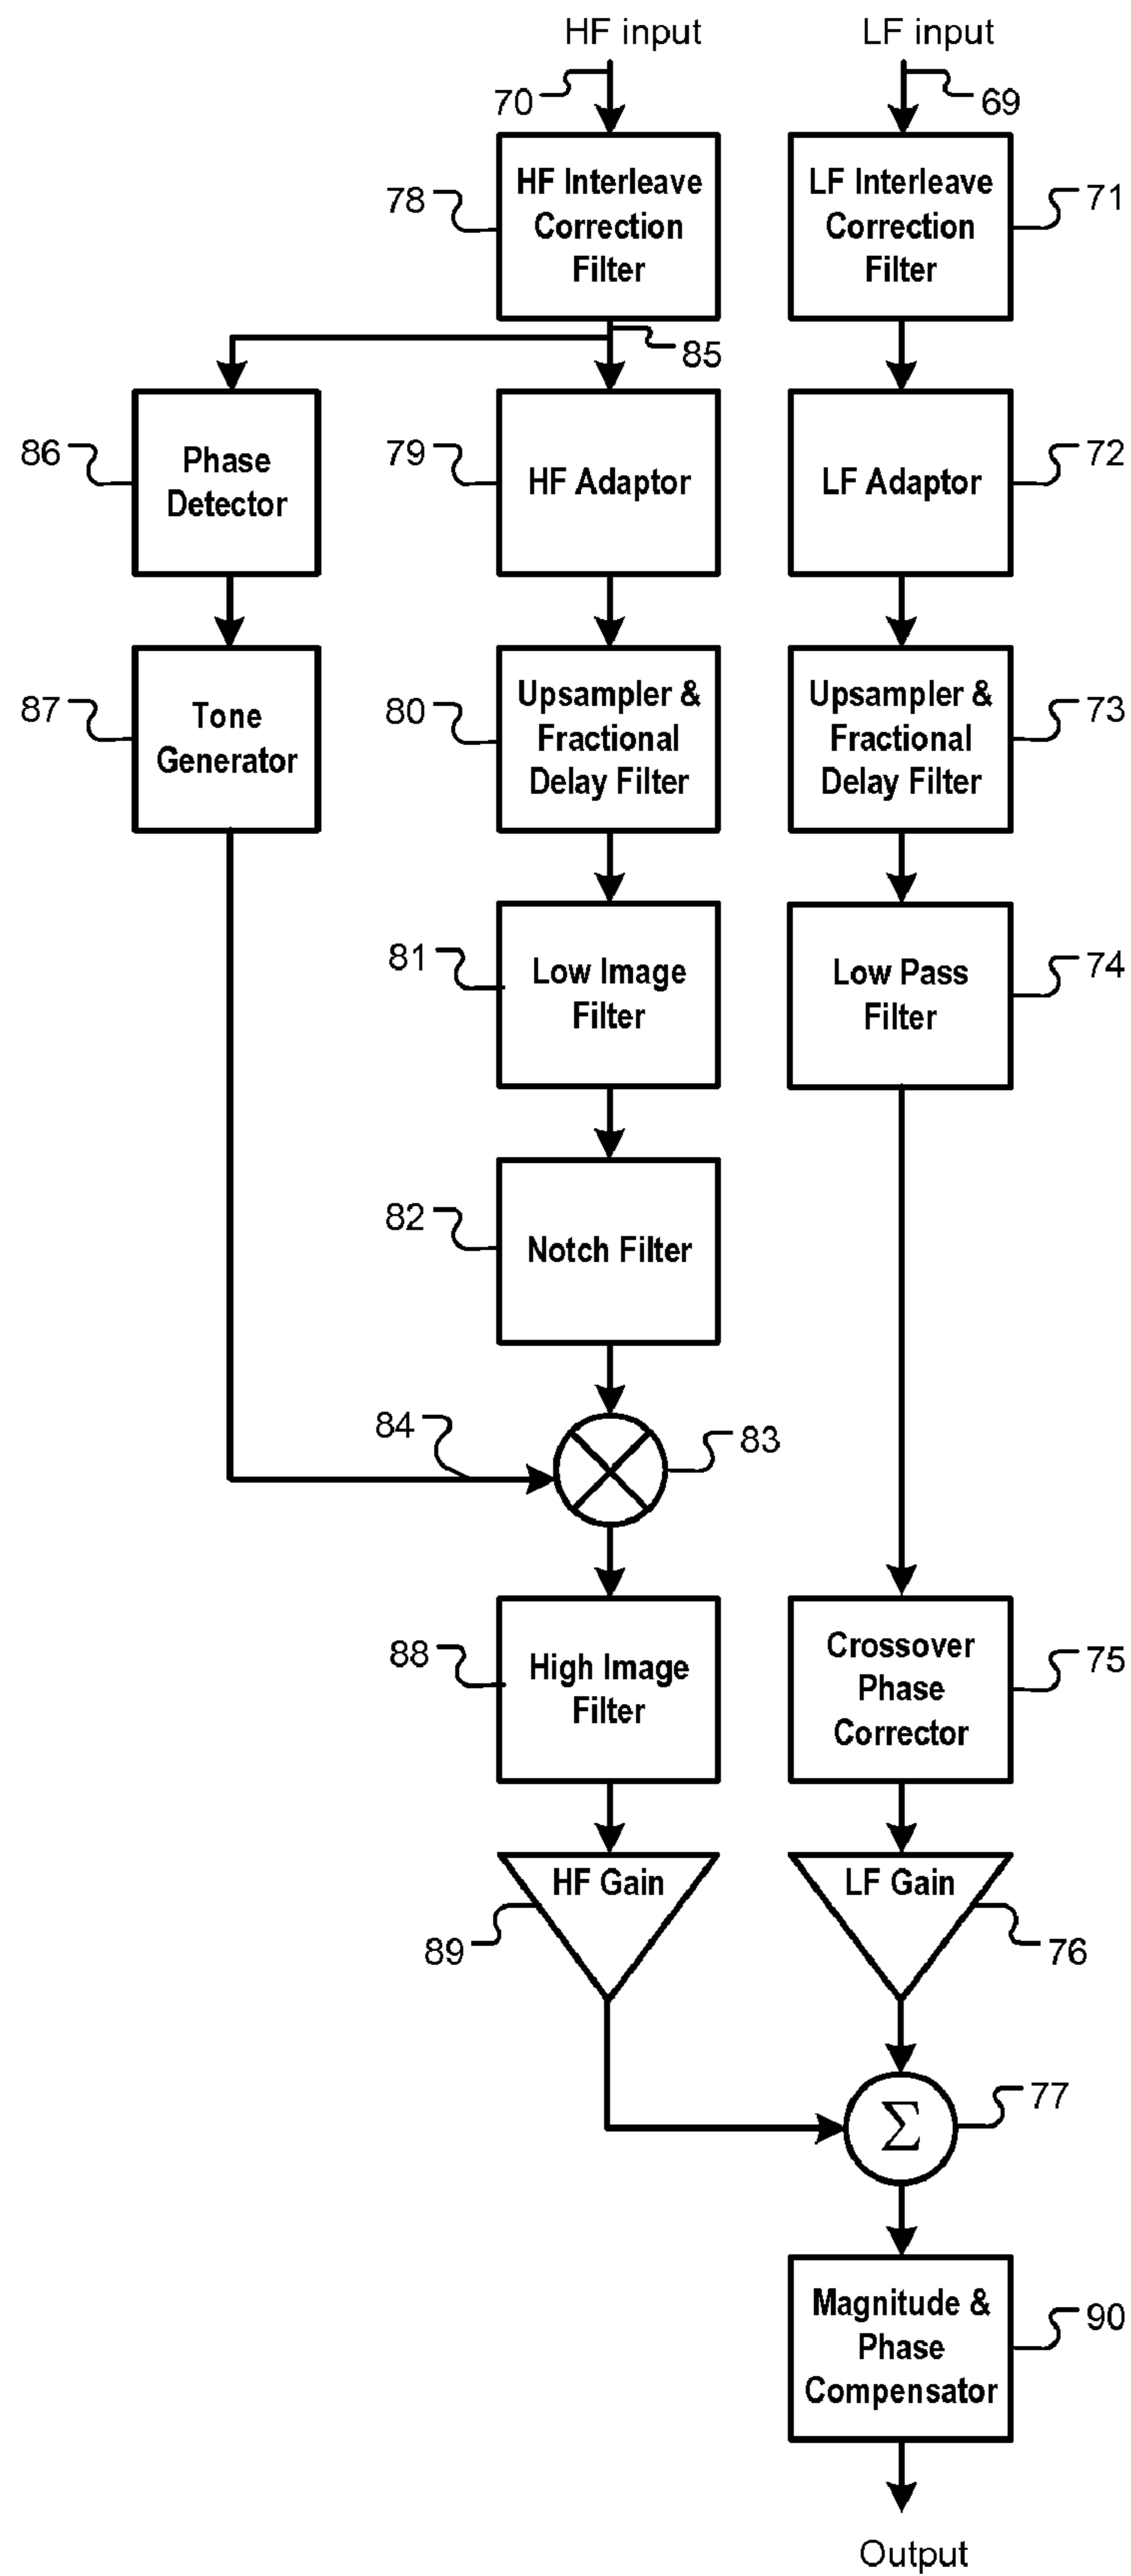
HF input

LF input

70

69

78

HF Interleave Correction Filter

LF Interleave Correction Filter

71

85

86

Phase Detector

79

HF Adaptor

LF Adaptor

72

87

Tone Generator

80

Upsampler & Fractional Delay Filter

Upsampler & Fractional Delay Filter

73

81

Low Image Filter

Low Pass Filter

74

82

Notch Filter

84

83

88

High Image Filter

Crossover Phase Corrector

75

HF Gain

LF Gain

89

76

$\Sigma$

77

Magnitude & Phase Compensator

90

Output